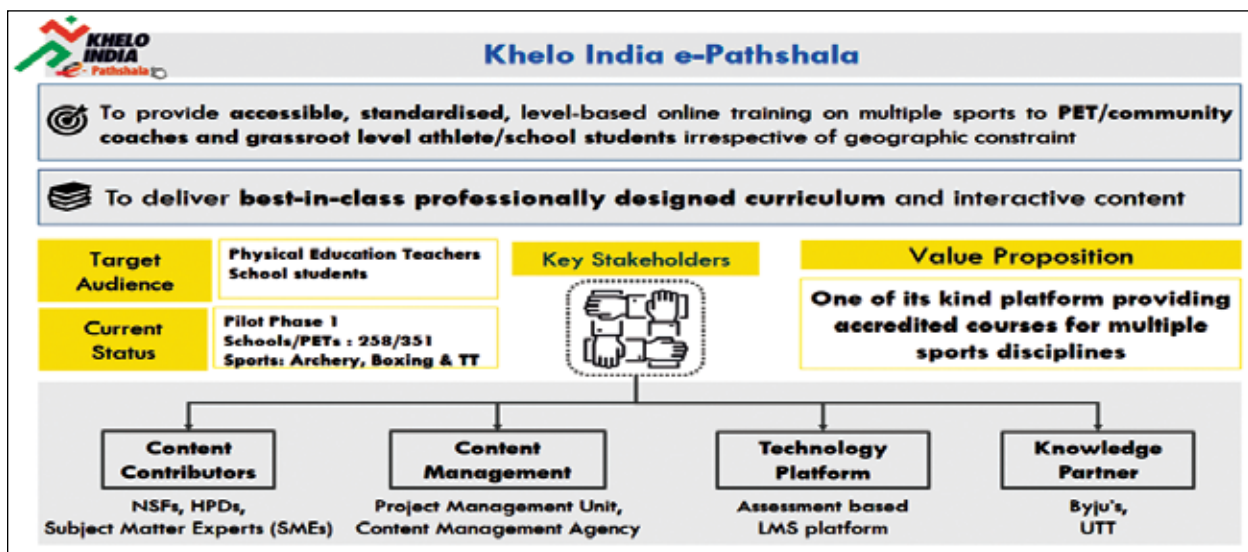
KHELO INDIA e-Pathshala

Khelo India e-Pathshala

To provide accessible, standardised, level-based online training on multiple sports to PET/community coaches and grassroot level athlete/school students irrespective of geographic constraint

To deliver best-in-class professionally designed curriculum and interactive content

| Target Audience | Physical Education Teachers School students |
|---|---|
| Current Status | Pilot Phase 1 Schools/PETs : 258/351 Sports: Archery, Boxing & TT |

Key Stakeholders

Value Proposition

One of its kind platform providing accredited courses for multiple sports disciplines

Content Contributors
NSFs, HPDs, Subject Matter Experts (SMEs)

Content Management
Project Management Unit, Content Management Agency

Technology Platform
Assessment based LMS platform

Knowledge Partner
Byju's, UTT